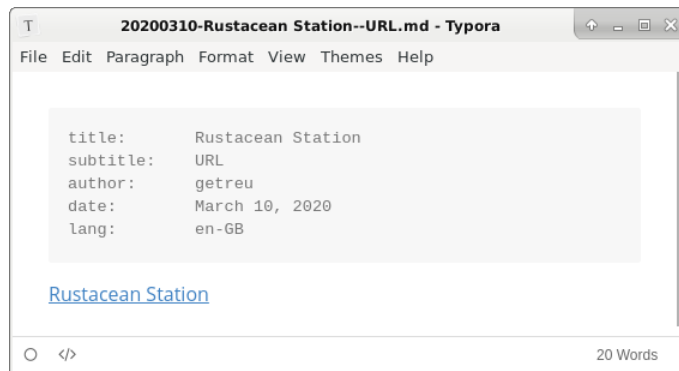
T 20200310-Rustacean Station--URL.md - Typora

File Edit Paragraph Format View Themes Help

```
title:      Rustacean Station
subtitle:   URL
author:     getreu
date:       March 10, 2020
lang:       en-GB
```

Rustacean Station

</> 20 Words